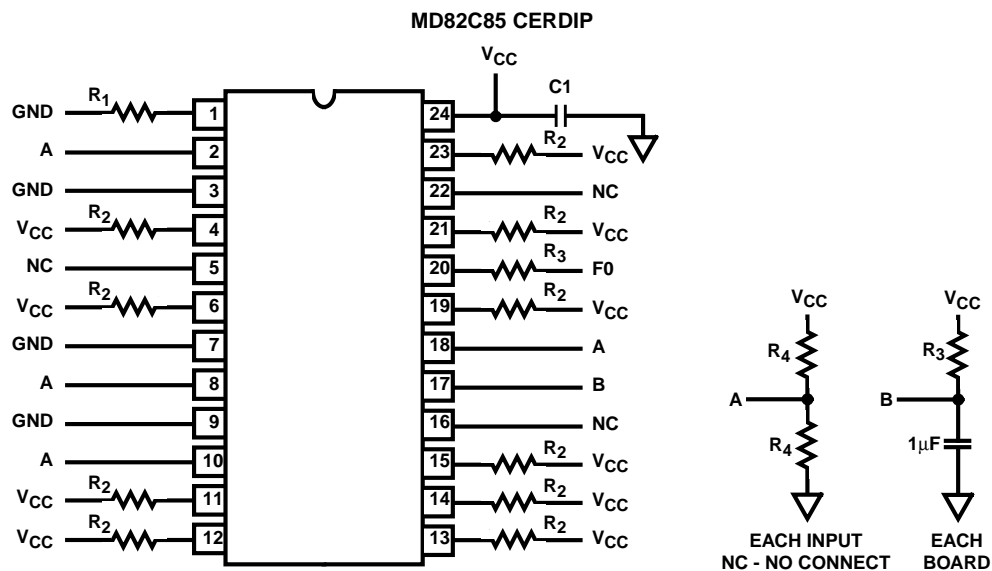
MD82C85 CERDIP

$V_{CC}$

C1

GND $R_1$ 1
A 2
GND 3
$V_{CC}$ $R_2$ 4
NC 5
$V_{CC}$ $R_2$ 6
GND 7
A 8
GND 9
A 10
$V_{CC}$ $R_2$ 11
$V_{CC}$ $R_2$ 12

24
23 $R_2$ $V_{CC}$
22 NC
21 $R_2$ $V_{CC}$
20 $R_3$ F0
19 $R_2$ $V_{CC}$
18 A
17 B
16 NC
15 $R_2$ $V_{CC}$
14 $R_2$ $V_{CC}$
13 $R_2$ $V_{CC}$

$V_{CC}$
$R_4$
A
$R_4$
EACH INPUT
NC - NO CONNECT

$V_{CC}$
$R_3$
B
1$\mu$F
EACH BOARD